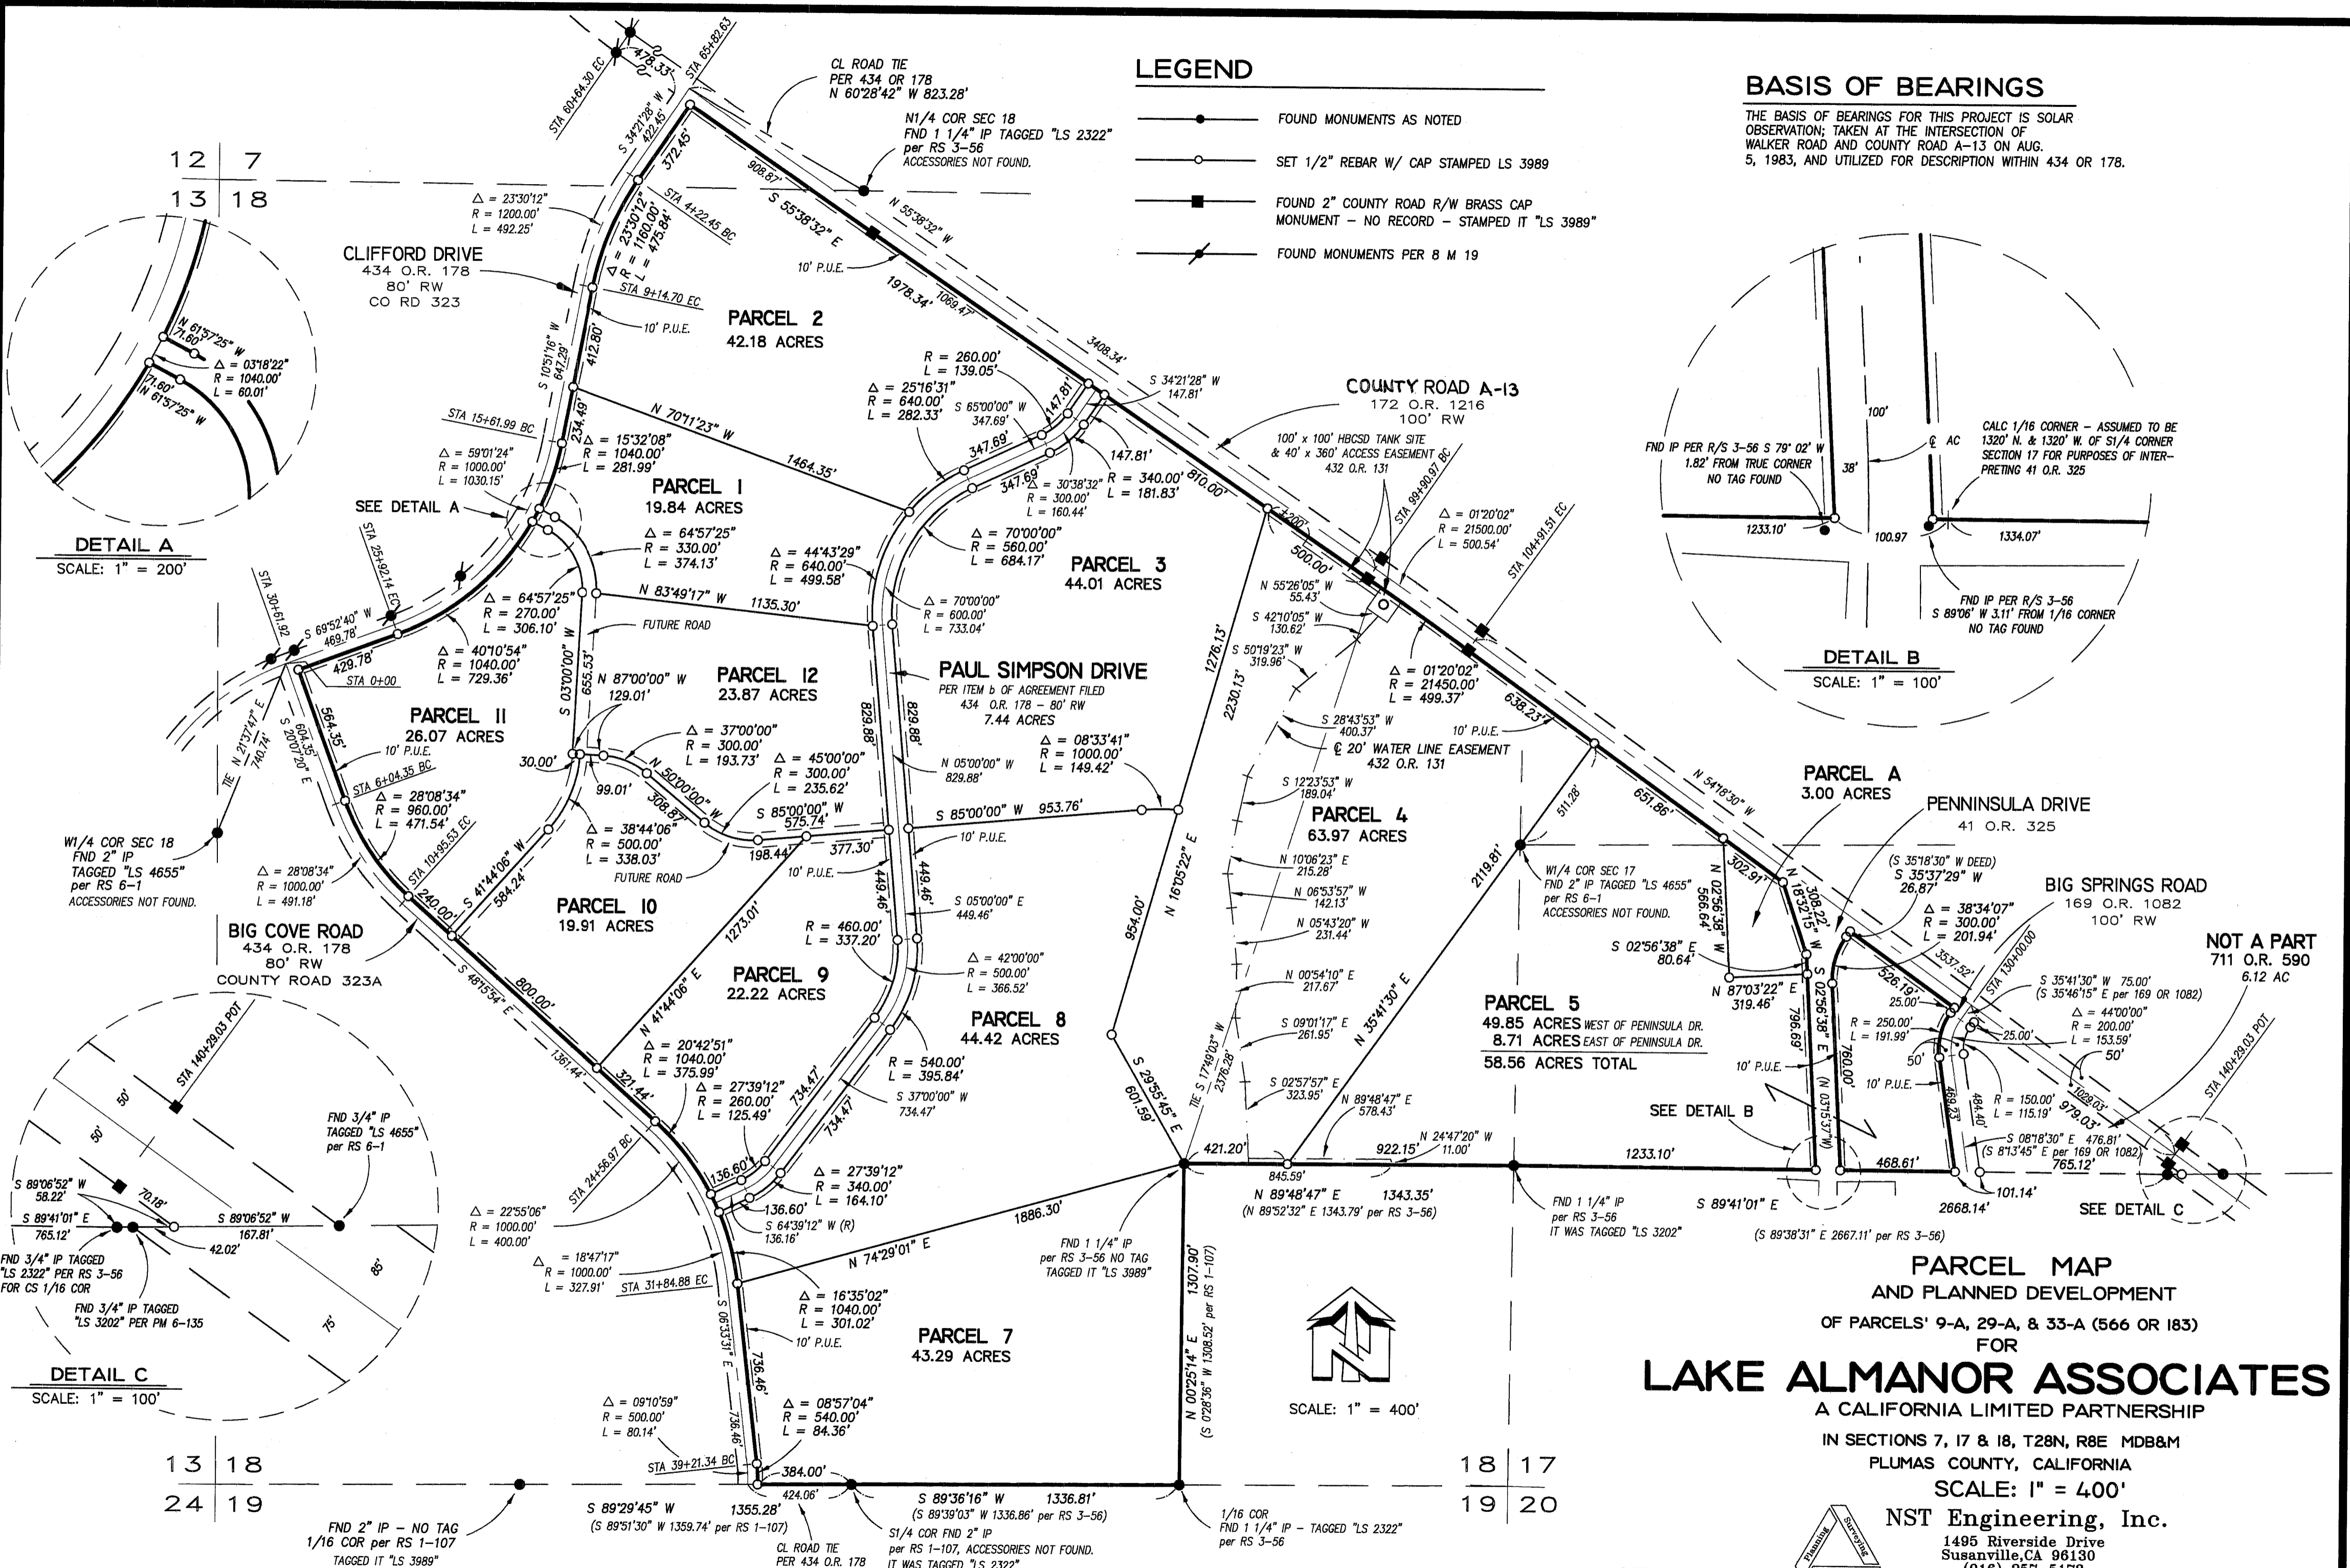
LEGEND

FOUND MONUMENTS AS NOTED

SET 1/2" REBAR W/ CAP STAMPED LS 3989

FOUND 2" COUNTY ROAD R/W BRASS CAP MONUMENT - NO RECORD - STAMPED IT "LS 3989"

FOUND MONUMENTS PER 8 M 19

BASIS OF BEARINGS

THE BASIS OF BEARINGS FOR THIS PROJECT IS SOLAR OBSERVATION; TAKEN AT THE INTERSECTION OF WALKER ROAD AND COUNTY ROAD A-13 ON AUG. 5, 1983, AND UTILIZED FOR DESCRIPTION WITHIN 434 OR 178.

CL ROAD TIE
PER 434 OR 178
N 60°28'42" W 823.28'

N1/4 COR SEC 18
FND 1 1/4" IP TAGGED "LS 2322"
per RS 3-56
ACCESSORIES NOT FOUND.

12 | 7
13 | 18

STA 60+64.30 EC
478.33'
STA 65+82.63
S 34°21'28" W
422.45'
372.45'
908.87'
S 55°38'32" E
N 55°38'32" W
STA 4+22.45 BC
10' P.U.E.
1978.34'
1069.47'
3408.34'

△ = 23°30'12"
R = 1200.00'
L = 492.25'

△ = 23°30'12"
R = 1160.00'
L = 475.84'

CLIFFORD DRIVE
434 O.R. 178
80' RW
CO RD 323

STA 9+14.70 EC
10' P.U.E.
S 10°51'16" W
647.29'
412.80'

PARCEL 2
42.18 ACRES

N 61°57'25" W
71.60'
△ = 03°18'22"
R = 1040.00'
L = 60.01'
71.60'
N 61°57'25" W

DETAIL A
SCALE: 1" = 200'

STA 15+61.99 BC
234.49'
△ = 15°32'08"
R = 1040.00'
L = 281.99'
N 70°11'23" W
1464.35'

△ = 59°01'24"
R = 1000.00'
L = 1030.15'

SEE DETAIL A

PARCEL 1
19.84 ACRES

R = 260.00'
L = 139.05'
△ = 25°16'31"
R = 640.00'
L = 282.33'
S 65°00'00" W
347.69'
147.81'
347.69'
347.69'
△ = 30°38'32"
R = 300.00'
L = 160.44'
R = 340.00'
L = 181.83'
147.81'
810.00'
S 34°21'28" W
147.81'

COUNTY ROAD A-13
172 O.R. 1216
100' RW

100' x 100' HBCSD TANK SITE
& 40' x 360' ACCESS EASEMENT
432 O.R. 131

STA 99+90.97 BC
△ = 01°20'02"
R = 21500.00'
L = 500.54'
STA 104+91.51 EC

STA 25+92.14 EC
△ = 64°57'25"
R = 330.00'
L = 374.13'
△ = 44°43'29"
R = 640.00'
L = 499.58'
△ = 70°00'00"
R = 560.00'
L = 684.17'

PARCEL 3
44.01 ACRES

3.200'
500.00'

STA 30+61.92
S 69°52'40" W
469.78'
429.78'
STA 0+00
△ = 64°57'25"
R = 270.00'
L = 306.10'
N 83°49'17" W
1135.30'
FUTURE ROAD
△ = 70°00'00"
R = 600.00'
L = 733.04'

△ = 40°10'54"
R = 1040.00'
L = 729.36'

S 03°00'00" W
655.53'

PAUL SIMPSON DRIVE
PER ITEM b OF AGREEMENT FILED
434 O.R. 178 - 80' RW
7.44 ACRES

N 55°26'05" W
55.43'
S 42°10'05" W
130.62'
S 50°19'23" W
319.96'
1276.13'
2230.13'

△ = 01°20'02"
R = 21450.00'
L = 499.37'
638.23'

PARCEL 12
23.87 ACRES
N 87°00'00" W
129.01'

PARCEL 11
26.07 ACRES
10' P.U.E.
604.35'
S 20°07'20" E
564.35'
N 21°37'47" E
740.74'
TIE

△ = 37°00'00"
R = 300.00'
L = 193.73'
△ = 45°00'00"
R = 300.00'
L = 235.62'
30.00'
99.01'
N 50°00'00" W
308.87'
829.88'
829.88'
N 05°00'00" W
829.88'
△ = 08°33'41"
R = 1000.00'
L = 149.42'

S 28°43'53" W
400.37'
10' P.U.E.
℄ 20' WATER LINE EASEMENT
432 O.R. 131

STA 6+04.35 BC
△ = 28°08'34"
R = 960.00'
L = 471.54'
STA 10+95.53 EC

W1/4 COR SEC 18
FND 2" IP
TAGGED "LS 4655"
per RS 6-1
ACCESSORIES NOT FOUND.

△ = 28°08'34"
R = 1000.00'
L = 491.18'

△ = 38°44'06"
R = 500.00'
L = 338.03'
S 85°00'00" W
575.74'
198.44'
377.30'
S 85°00'00" W 953.76'
10' P.U.E.
FUTURE ROAD
10' P.U.E.

S 12°23'53" W
189.04'

PARCEL 4
63.97 ACRES

N 10°06'23" E
215.28'
N 06°53'57" W
142.13'
N 05°43'20" W
231.44'

PARCEL A
3.00 ACRES
PENNINSULA DRIVE
41 O.R. 325
N 54°18'30" W
651.86'
511.28'
2119.81'
302.91'
N 18°32'15" W
308.22'
N 02°56'38" W
566.64'
(S 35°18'30" W DEED)
S 35°37'29" W
26.87'

W1/4 COR SEC 17
FND 2" IP TAGGED "LS 4655"
per RS 6-1
ACCESSORIES NOT FOUND.

BIG SPRINGS ROAD
169 O.R. 1082
100' RW

△ = 38°34'07"
R = 300.00'
L = 201.94'

NOT A PART
711 O.R. 590
6.12 AC

PARCEL 10
19.91 ACRES
S 41°44'06" W
584.24'
240.00'
1273.01'

BIG COVE ROAD
434 O.R. 178
80' RW
COUNTY ROAD 323A

STA 10+95.53 EC
S 46°15'54" E
800.00'

PARCEL 9
22.22 ACRES

R = 460.00'
L = 337.20'
449.46'
449.46'
S 05°00'00" E
449.46'
△ = 42°00'00"
R = 500.00'
L = 366.52'
954.00'
N 16°05'22" E

N 00°54'10" E
217.67'

S 02°56'38" E
80.64'
N 87°03'22" E
319.46'
796.69'
S 02°56'38" E
760.00'
(N 03°15'37" W)
526.19'
25.00'
3537.52'
STA 130+00.00
S 35°41'30" W 75.00'
(S 35°46'15" E per 169 OR 1082)
△ = 44°00'00"
R = 200.00'
L = 153.59'
25.00'
50'

PARCEL 8
44.42 ACRES

N 41°44'06" E

PARCEL 5
49.85 ACRES WEST OF PENINSULA DR.
8.71 ACRES EAST OF PENINSULA DR.
58.56 ACRES TOTAL

R = 250.00'
L = 191.99'
50'
10' P.U.E.
10' P.U.E.

S 09°01'17" E
261.95'
N 35°41'30" E

STA 140+29.03 POT
STA 140+29.03 POT

1361.44'
321.44'
△ = 20°42'51"
R = 1040.00'
L = 375.99'
△ = 27°39'12"
R = 260.00'
L = 125.49'
734.47'
734.47'
R = 540.00'
L = 395.84'
S 37°00'00" W
734.47'
S 29°55'45" E
601.59'
TIE S 17°49'03" W
2376.28'
S 02°57'57" E
323.95'
N 89°48'47" E
578.43'

SEE DETAIL B
489.23'
484.40'
R = 150.00'
L = 115.19'
1029.03'
979.03'

FND 3/4" IP
TAGGED "LS 4655"
per RS 6-1

50'
50'
S 89°06'52" W
58.22'
70.18'
S 89°41'01" E
765.12'
S 89°06'52" W
167.81'
42.02'
FND 3/4" IP TAGGED
"LS 2322" PER RS 3-56
FOR CS 1/16 COR
FND 3/4" IP TAGGED
"LS 3202" PER PM 6-135
85'
75'

DETAIL C
SCALE: 1" = 100'

STA 24+56.97 BC
136.60'
136.60'
△ = 27°39'12"
R = 340.00'
L = 164.10'
S 64°39'12" W (R)
136.16'

△ = 22°55'06"
R = 1000.00'
L = 400.00'

1886.30'
421.20'
845.59'
N 24°47'20" W
11.00'
922.15'
1233.10'

FND 1 1/4" IP
per RS 3-56 NO TAG
TAGGED IT "LS 3989"

N 89°48'47" E 1343.35'
(N 89°52'32" E 1343.79' per RS 3-56)

FND 1 1/4" IP
per RS 3-56
IT WAS TAGGED "LS 3202"

S 89°41'01" E
2668.14'
(S 89°38'31" E 2667.11' per RS 3-56)
468.61'
101.14'
S 08°18'30" E 476.81'
(S 8°13'45" E per 169 OR 1082)
765.12'

SEE DETAIL C

△ = 18°47'17"
R = 1000.00'
L = 327.91'
STA 31+84.88 EC
N 74°29'01" E
△ = 16°35'02"
R = 1040.00'
L = 301.02'
10' P.U.E.
S 06°33'31" E
736.46'
736.46'

PARCEL 7
43.29 ACRES

N 00°25'14" E
1307.90'
(S 0°28'36" W 1308.52' per RS 1-107)

SCALE: 1" = 400'

△ = 09°10'59"
R = 500.00'
L = 80.14'
△ = 08°57'04"
R = 540.00'
L = 84.36'

STA 39+21.34 BC
384.00'
424.06'

13 | 18
24 | 19

18 | 17
19 | 20

S 89°29'45" W 1355.28'
(S 89°51'30" W 1359.74' per RS 1-107)

S 89°36'16" W 1336.81'
(S 89°39'03" W 1336.86' per RS 3-56)

FND 2" IP - NO TAG
1/16 COR per RS 1-107
TAGGED IT "LS 3989"

CL ROAD TIE
PER 434 O.R. 178

S1/4 COR FND 2" IP
per RS 1-107, ACCESSORIES NOT FOUND.
IT WAS TAGGED "LS 2322"

1/16 COR
FND 1 1/4" IP - TAGGED "LS 2322"
per RS 3-56

100'
FND IP PER R/S 3-56 S 79° 02' W
1.82' FROM TRUE CORNER
NO TAG FOUND
38'
℄ AC
CALC 1/16 CORNER - ASSUMED TO BE 1320' N. & 1320' W. OF S1/4 CORNER SECTION 17 FOR PURPOSES OF INTERPRETING 41 O.R. 325
1233.10'
100.97
1334.07'
FND IP PER R/S 3-56
S 89°06' W 3.11' FROM 1/16 CORNER
NO TAG FOUND

DETAIL B
SCALE: 1" = 100'

PARCEL MAP
AND PLANNED DEVELOPMENT
OF PARCELS' 9-A, 29-A, & 33-A (566 OR 183)
FOR
LAKE ALMANOR ASSOCIATES
A CALIFORNIA LIMITED PARTNERSHIP
IN SECTIONS 7, 17 & 18, T28N, R8E MDB&M
PLUMAS COUNTY, CALIFORNIA
SCALE: 1" = 400'

Planning Surveying
NST Engineering, Inc.
1495 Riverside Drive
Susanville,CA 96130
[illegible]